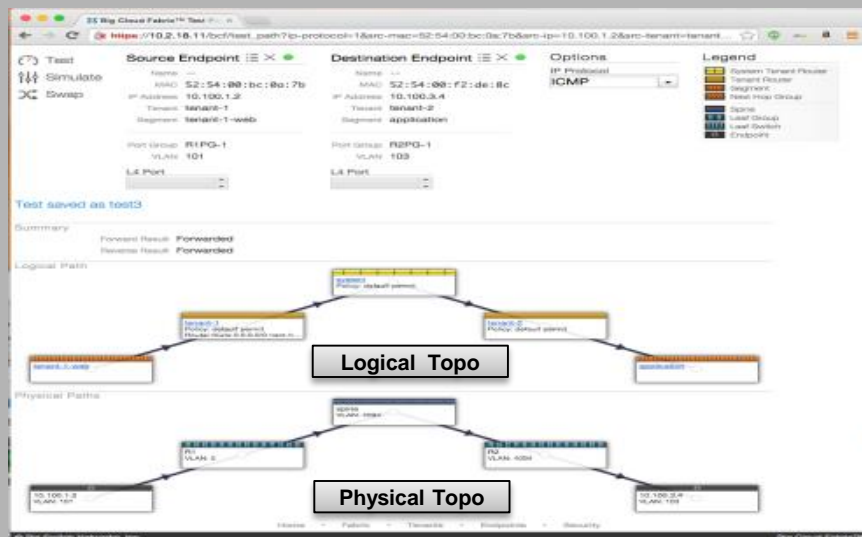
Big Cloud Fabric™ Test P...

https://10.2.18.11/bcf/test_path?ip-protocol=1&src-mac=52:54:00:bc:0a:7b&src-ip=10.100.1.2&src-tenant=tenant...

Test
Simulate
Swap

Source Endpoint
Name --
MAC 52:54:00:bc:0a:7b
IP Address 10.100.1.2
Tenant tenant-1
Segment tenant-1-web
Port Group R1PG-1
VLAN 101
L4 Port

Destination Endpoint
Name --
MAC 52:54:00:f2:de:8c
IP Address 10.100.3.4
Tenant tenant-2
Segment application
Port Group R2PG-1
VLAN 103
L4 Port

Options
IP Protocol
ICMP

Legend
System Tenant Router
Tenant Router
Segment
Next Hop Group
Spine
Leaf Group
Leaf Switch
Endpoint

Test saved as test3

Summary
Forward Result Forwarded
Reverse Result Forwarded

Logical Path

system
Policy: default permit

tenant-1
Policy: default permit
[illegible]

tenant-2
Policy: default permit

tenant-1-web

application

Logical Topo

Physical Paths

spine
VLAN: 4094

R1
VLAN: 3

R2
VLAN: 4094

10.100.1.2
VLAN: 101

10.100.3.4
VLAN: 103

Physical Topo

Home · Fabric · Tenants · Endpoints · Security